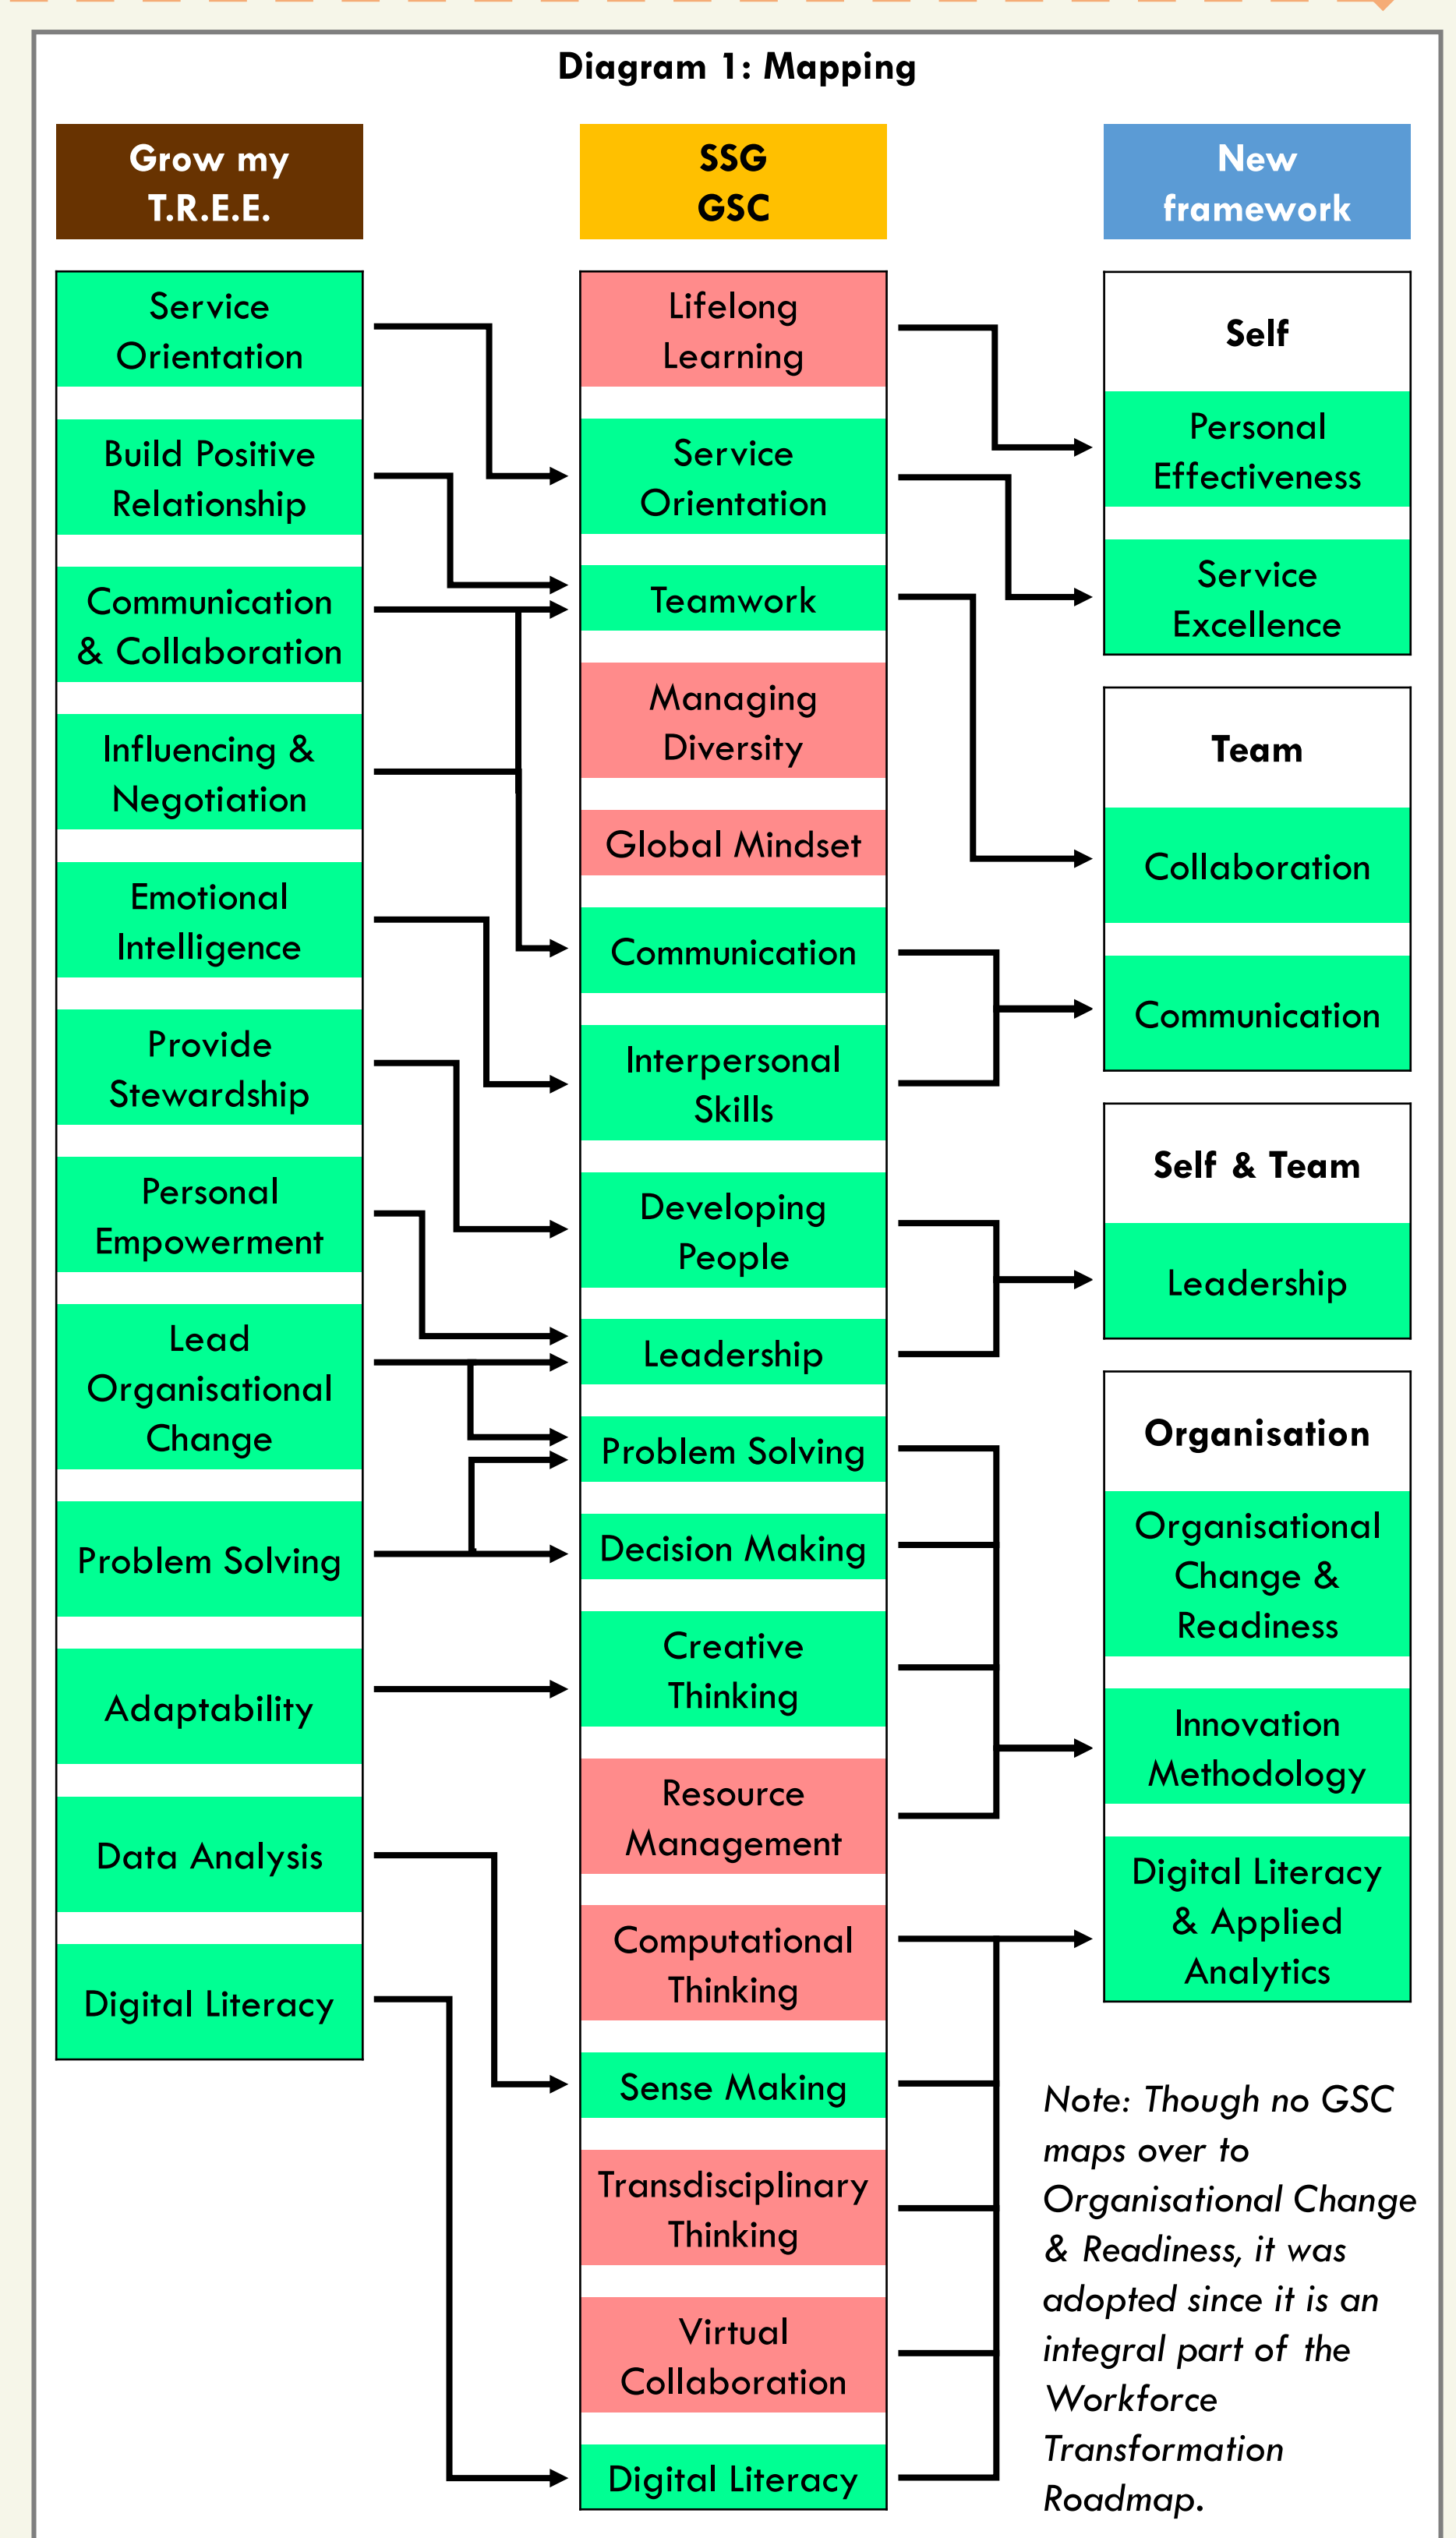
Diagram 1: Mapping

Grow my T.R.E.E.

Service Orientation

Build Positive Relationship

Communication & Collaboration

Influencing & Negotiation

Emotional Intelligence

Provide Stewardship

Personal Empowerment

Lead Organisational Change

Problem Solving

Adaptability

Data Analysis

Digital Literacy

SSG GSC

Lifelong Learning

Service Orientation

Teamwork

Managing Diversity

Global Mindset

Communication

Interpersonal Skills

Developing People

Leadership

Problem Solving

Decision Making

Creative Thinking

Resource Management

Computational Thinking

Sense Making

Transdisciplinary Thinking

Virtual Collaboration

Digital Literacy

New framework

Self

Personal Effectiveness

Service Excellence

Team

Collaboration

Communication

Self & Team

Leadership

Organisation

Organisational Change & Readiness

Innovation Methodology

Digital Literacy & Applied Analytics

Note: Though no GSC maps over to Organisational Change & Readiness, it was adopted since it is an integral part of the Workforce Transformation Roadmap.